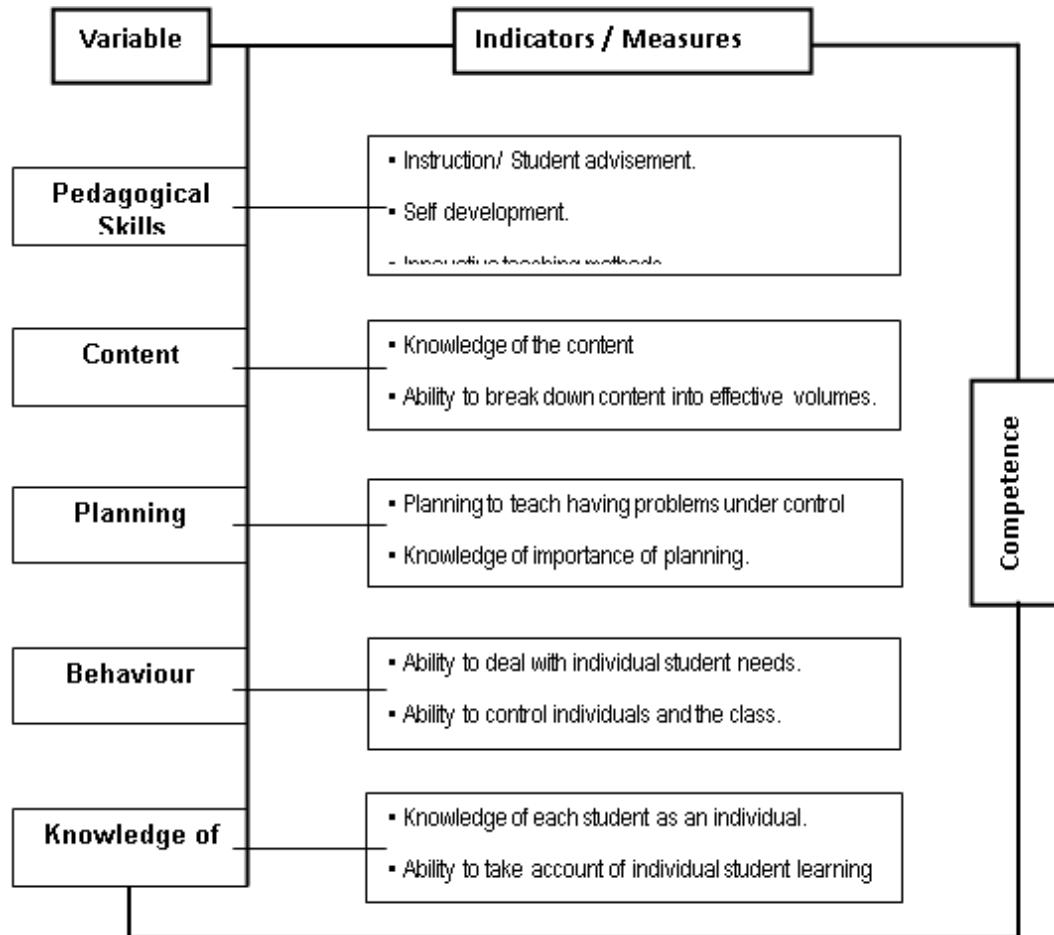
Variable

Indicators / Measures

Pedagogical Skills

▪ Instruction/ Student advisement.

▪ Self development.

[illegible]

Content

▪ Knowledge of the content

▪ Ability to break down content into effective volumes.

Competence

Planning

▪ Planning to teach having problems under control

▪ Knowledge of importance of planning.

Behaviour

▪ Ability to deal with individual student needs.

▪ Ability to control individuals and the class.

Knowledge of

▪ Knowledge of each student as an individual.

▪ Ability to take account of individual student learning